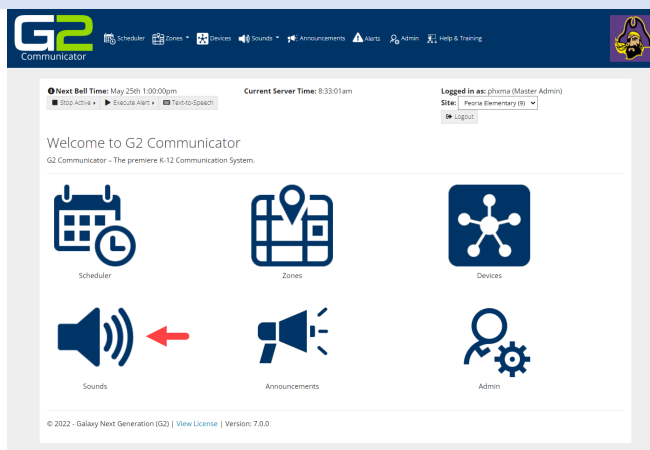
G2 Communicator

Scheduler Zones Devices Sounds Announcements Alerts Admin Help & Training

Next Bell Time: May 25th 1:00:00pm
Stop Active Execute Alert Text-to-Speech

Current Server Time: 8:33:01am

Logged in as: phxma (Master Admin)
Site: Peoria Elementary (9)
Logout

Welcome to G2 Communicator

G2 Communicator - The premiere K-12 Communication System.

Scheduler

Zones

Devices

Sounds

Announcements

Admin

© 2022 - Galaxy Next Generation (G2) | View License | Version: 7.0.0